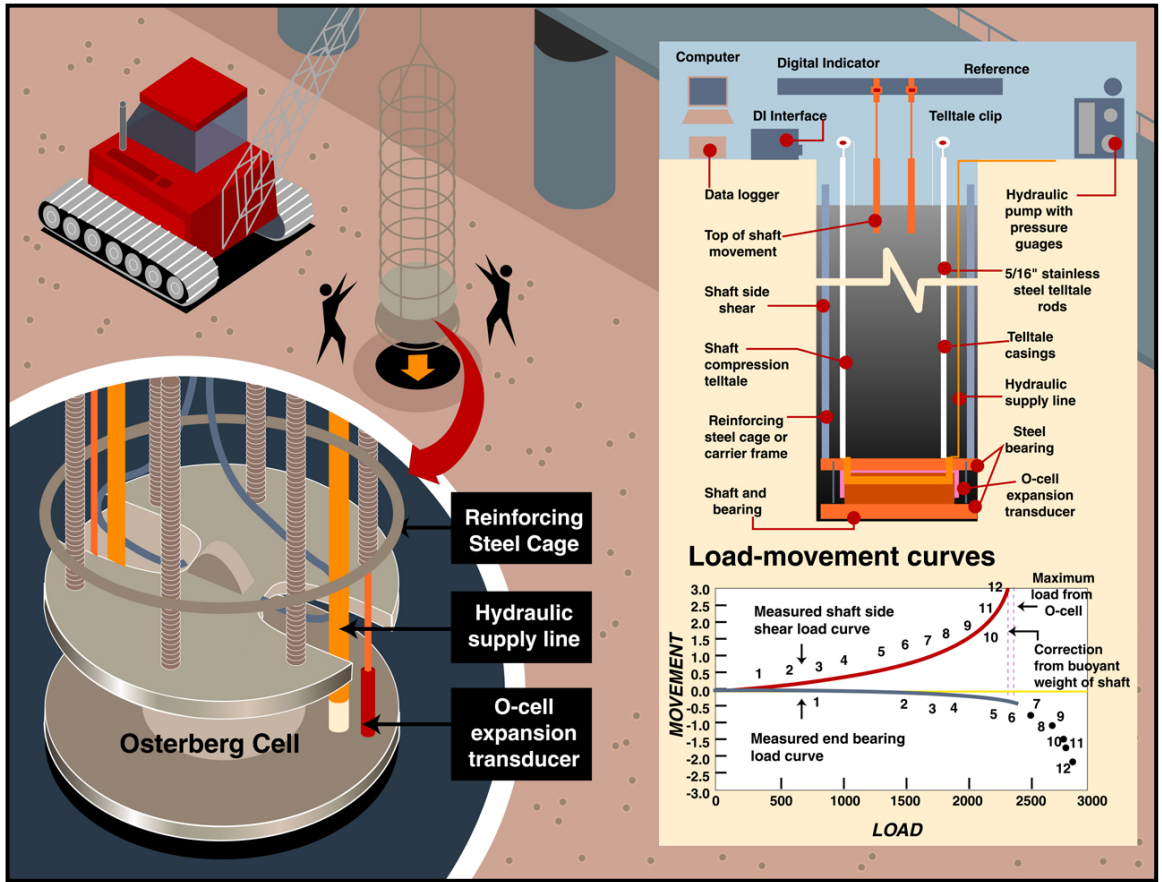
Reinforcing Steel Cage

Hydraulic supply line

O-cell expansion transducer

Osterberg Cell

Computer

Digital Indicator

Reference

DI Interface

Telltale clip

Data logger

Hydraulic pump with pressure guages

Top of shaft movement

5/16" stainless steel telltale rods

Shaft side shear

Telltale casings

Shaft compression telltale

Hydraulic supply line

Reinforcing steel cage or carrier frame

Steel bearing

O-cell expansion transducer

Shaft and bearing

Load-movement curves

Maximum load from O-cell

Measured shaft side shear load curve

Correction from buoyant weight of shaft

Measured end bearing load curve

MOVEMENT

LOAD

3.0
2.5
2.0
1.5
1.0
0.5
0.0
-0.5
-1.0
-1.5
-2.0
-2.5
-3.0

0 500 1000 1500 2000 2500 3000

1 2 3 4 5 6 7 8 9 10 11 12

1 2 3 4 5 6 7 8 9 10 11 12